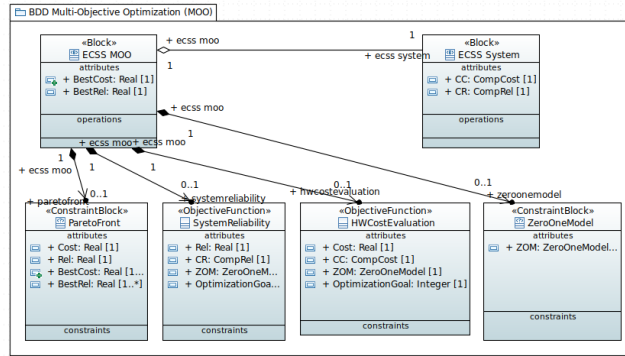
BDD Multi-Objective Optimization (MOO)

«Block»
ECSS MOO
attributes
+ BestCost: Real [1]
+ BestRel: Real [1]
operations

+ ecss moo
1
1
+ ecss system

«Block»
ECSS System
attributes
+ CC: CompCost [1]
+ CR: CompRel [1]
operations

+ ecss moo
1
+ ecss moo
+ ecss moo
1
+ ecss moo
1
1

+ paretofront
0..1
0..1
systemreliability
+ hwcostevaluation
0..1
0..1
+ zeroonemodel

«ConstraintBlock»
ParetoFront
attributes
+ Cost: Real [1]
+ Rel: Real [1]
+ BestCost: Real [1...
+ BestRel: Real [1..*]
constraints

«ObjectiveFunction»
SystemReliability
attributes
+ Rel: Real [1]
+ CR: CompRel [1]
+ ZOM: ZeroOneM...
+ OptimizationGoa...
constraints

«ObjectiveFunction»
HWCostEvaluation
attributes
+ Cost: Real [1]
+ CC: CompCost [1]
+ ZOM: ZeroOneModel [1]
+ OptimizationGoal: Integer [1]
constraints

«ConstraintBlock»
ZeroOneModel
attributes
+ ZOM: ZeroOneModel...
constraints